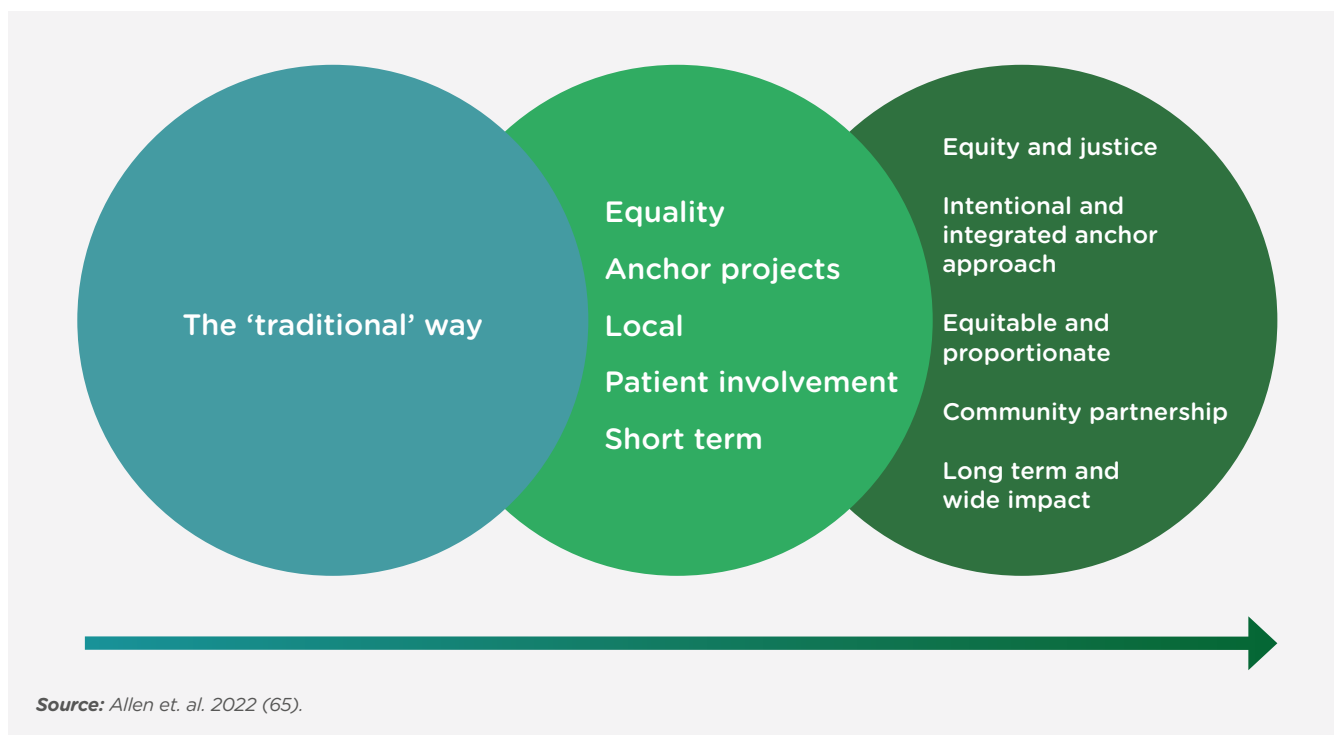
The ‘traditional’ way

Equality

Anchor projects

Local

Patient involvement

Short term

Equity and justice

Intentional and integrated anchor approach

Equitable and proportionate

Community partnership

Long term and wide impact

**Source:** *Allen et. al. 2022 (65).*